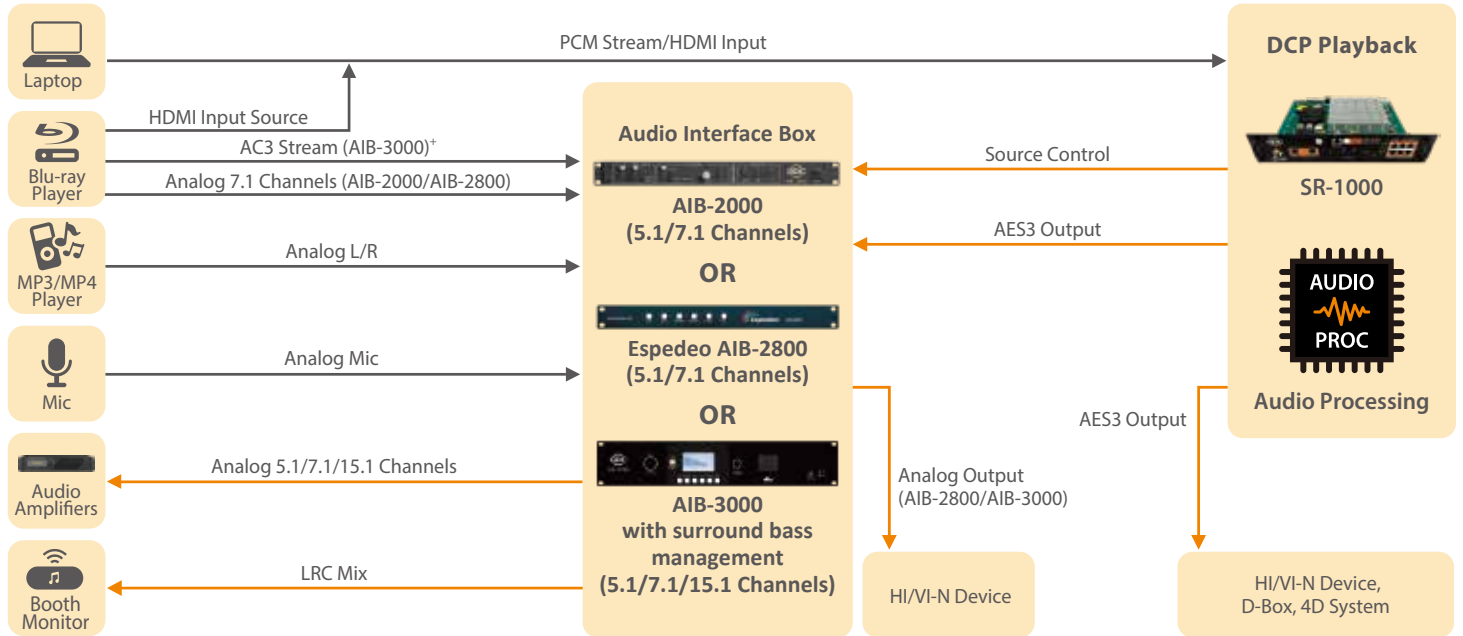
Laptop

PCM Stream/HDMI Input

DCP Playback

HDMI Input Source

Blu-ray Player

AC3 Stream (AIB-3000)$^{+}$

Analog 7.1 Channels (AIB-2000/AIB-2800)

Audio Interface Box

AIB-2000
(5.1/7.1 Channels)

OR

Espedeo AIB-2800
(5.1/7.1 Channels)

OR

AIB-3000
with surround bass management
(5.1/7.1/15.1 Channels)

Source Control

SR-1000

AES3 Output

MP3/MP4 Player

Analog L/R

AUDIO
PROC

Audio Processing

Mic

Analog Mic

AES3 Output

Audio Amplifiers

Analog 5.1/7.1/15.1 Channels

Analog Output
(AIB-2800/AIB-3000)

Booth Monitor

LRC Mix

HI/VI-N Device

HI/VI-N Device,
D-Box, 4D System